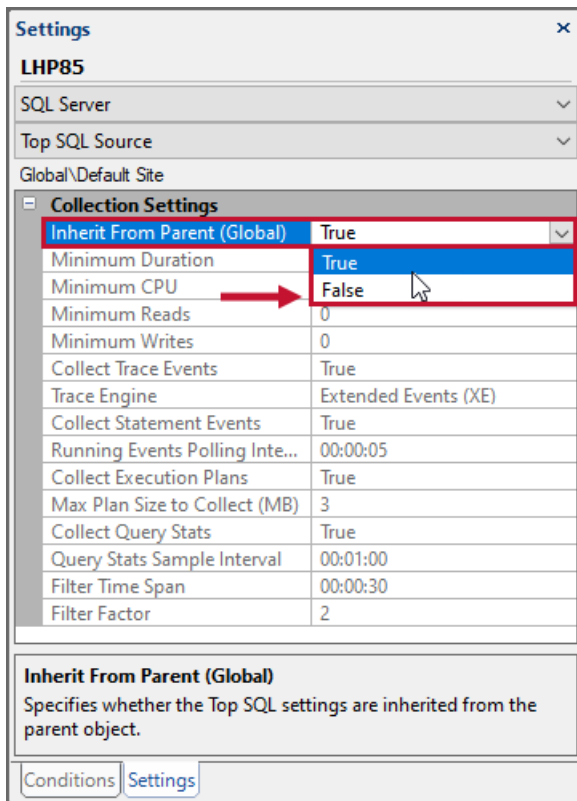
Settings ×

LHP85

SQL Server

Top SQL Source

Global\Default Site

Collection Settings

| | |
|---|---|
| Inherit From Parent (Global) | True |
| Minimum Duration | True |
| Minimum CPU | False |
| Minimum Reads | 0 |
| Minimum Writes | 0 |
| Collect Trace Events | True |
| Trace Engine | Extended Events (XE) |
| Collect Statement Events | True |
| Running Events Polling Inte... | 00:00:05 |
| Collect Execution Plans | True |
| Max Plan Size to Collect (MB) | 3 |
| Collect Query Stats | True |
| Query Stats Sample Interval | 00:01:00 |
| Filter Time Span | 00:00:30 |
| Filter Factor | 2 |

Inherit From Parent (Global)

Specifies whether the Top SQL settings are inherited from the parent object.

Conditions Settings